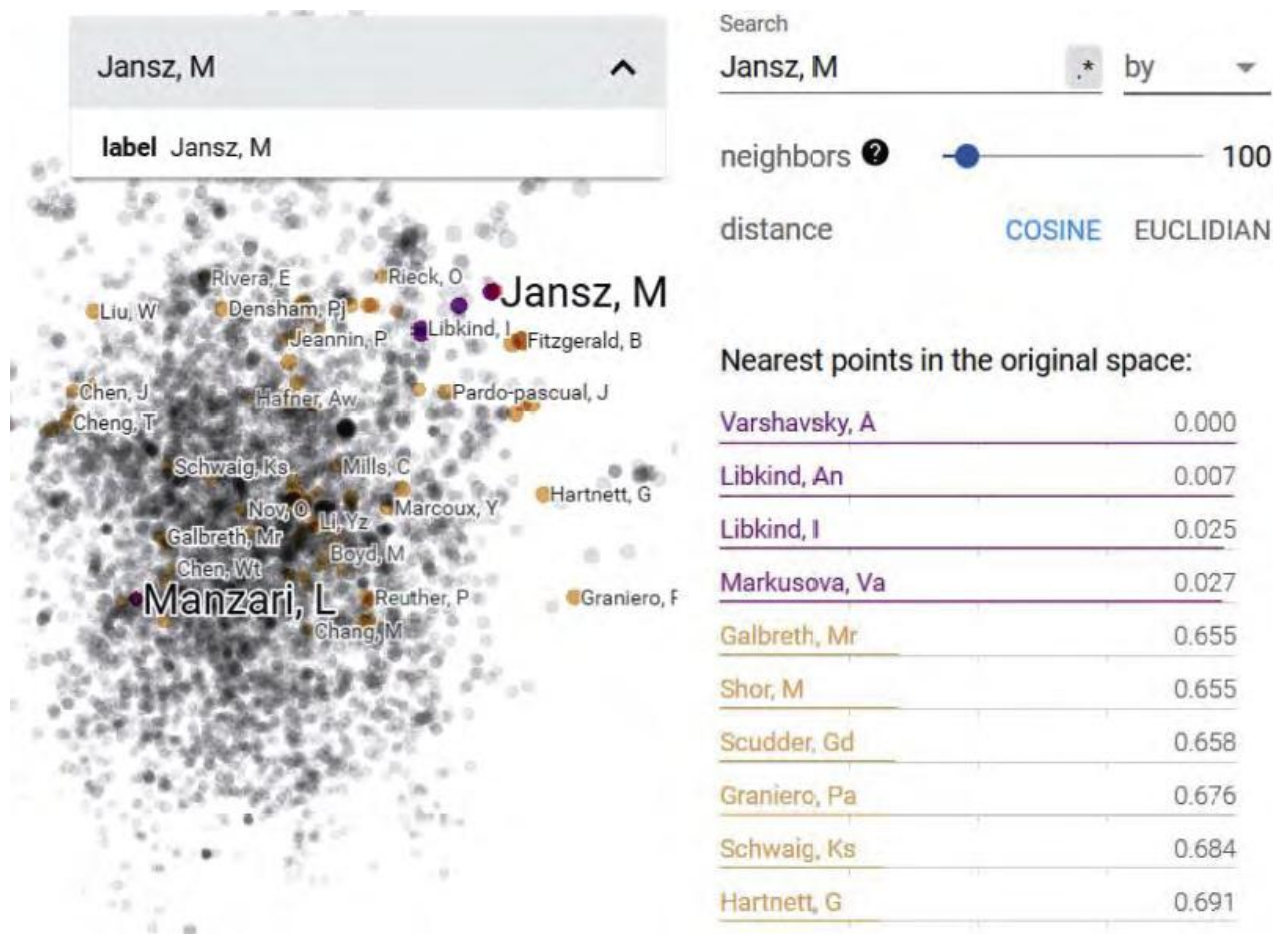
Jansz, M

label Jansz, M

Rivera, E
Rieck, O
Jansz, M
Liu, W
Densham, Pj
Libkind, I
Fitzgerald, B
Jeannin, P
Chen, J
Hafner, Aw
Pardo-pascual, J
Cheng, T
Schwaig, Ks
Mills, C
Hartnett, G
Nov, O
Marcoux, Y
Li, Yz
Galbreth, Mr
Boyd, M
Chen, Wt
Manzari, L
Reuther, P
Graniero, F
Chang, M

Search
Jansz, M
.*
by

neighbors ❓ 100

distance COSINE EUCLIDIAN

Nearest points in the original space:

| | |
|---|---|
| Varshavsky, A | 0.000 |
| Libkind, An | 0.007 |
| Libkind, I | 0.025 |
| Markusova, Va | 0.027 |
| Galbreth, Mr | 0.655 |
| Shor, M | 0.655 |
| Scudder, Gd | 0.658 |
| Graniero, Pa | 0.676 |
| Schwaig, Ks | 0.684 |
| Hartnett, G | 0.691 |